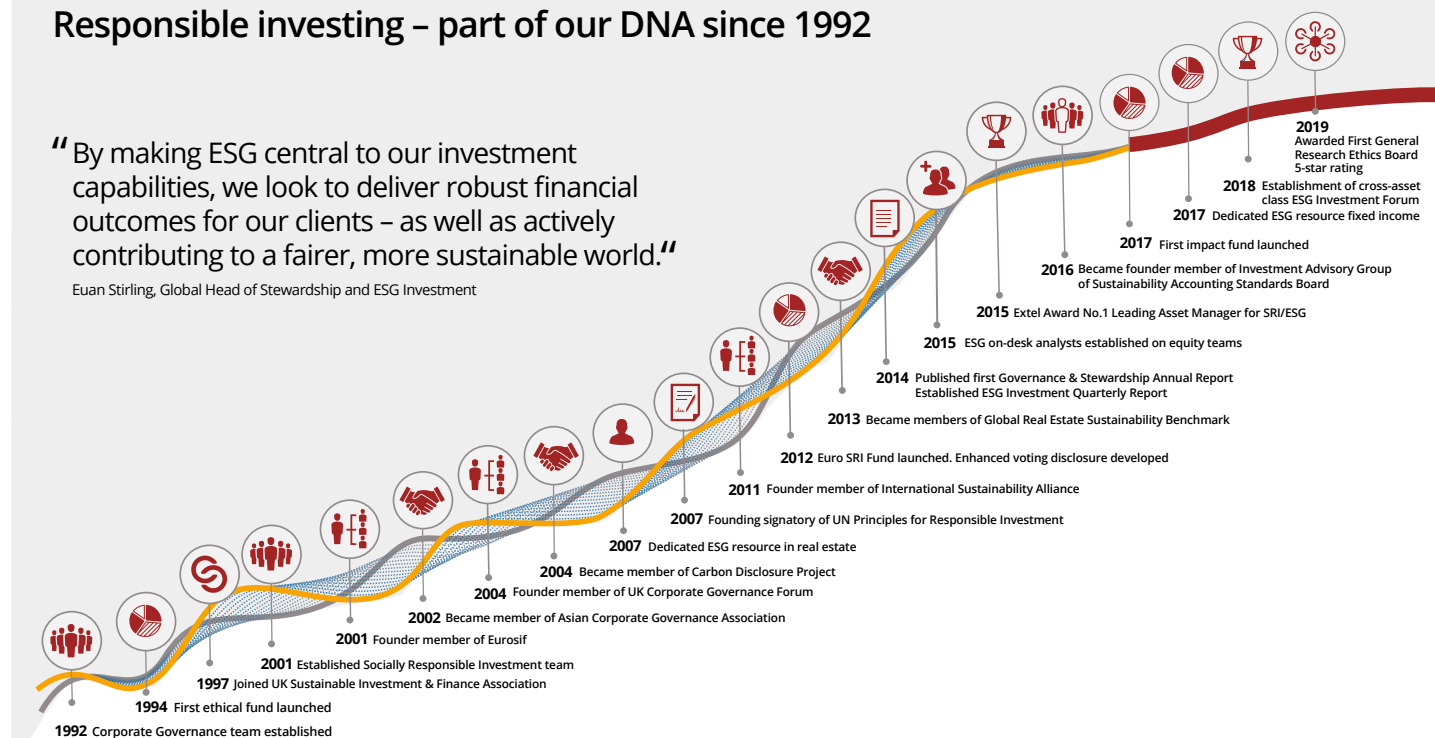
Responsible investing – part of our DNA since 1992

"By making ESG central to our investment capabilities, we look to deliver robust financial outcomes for our clients – as well as actively contributing to a fairer, more sustainable world."

Euan Stirling, Global Head of Stewardship and ESG Investment

2019 Awarded First General Research Ethics Board 5-star rating

2018 Establishment of cross-asset class ESG Investment Forum

2017 Dedicated ESG resource fixed income

2017 First impact fund launched

2016 Became founder member of Investment Advisory Group of Sustainability Accounting Standards Board

2015 Extel Award No.1 Leading Asset Manager for SRI/ESG

2015 ESG on-desk analysts established on equity teams

2014 Published first Governance & Stewardship Annual Report Established ESG Investment Quarterly Report

2013 Became members of Global Real Estate Sustainability Benchmark

2012 Euro SRI Fund launched. Enhanced voting disclosure developed

2011 Founder member of International Sustainability Alliance

2007 Founding signatory of UN Principles for Responsible Investment

2007 Dedicated ESG resource in real estate

2004 Became member of Carbon Disclosure Project

2004 Founder member of UK Corporate Governance Forum

2002 Became member of Asian Corporate Governance Association

2001 Founder member of Eurosif

2001 Established Socially Responsible Investment team

1997 Joined UK Sustainable Investment & Finance Association

1994 First ethical fund launched

1992 Corporate Governance team established